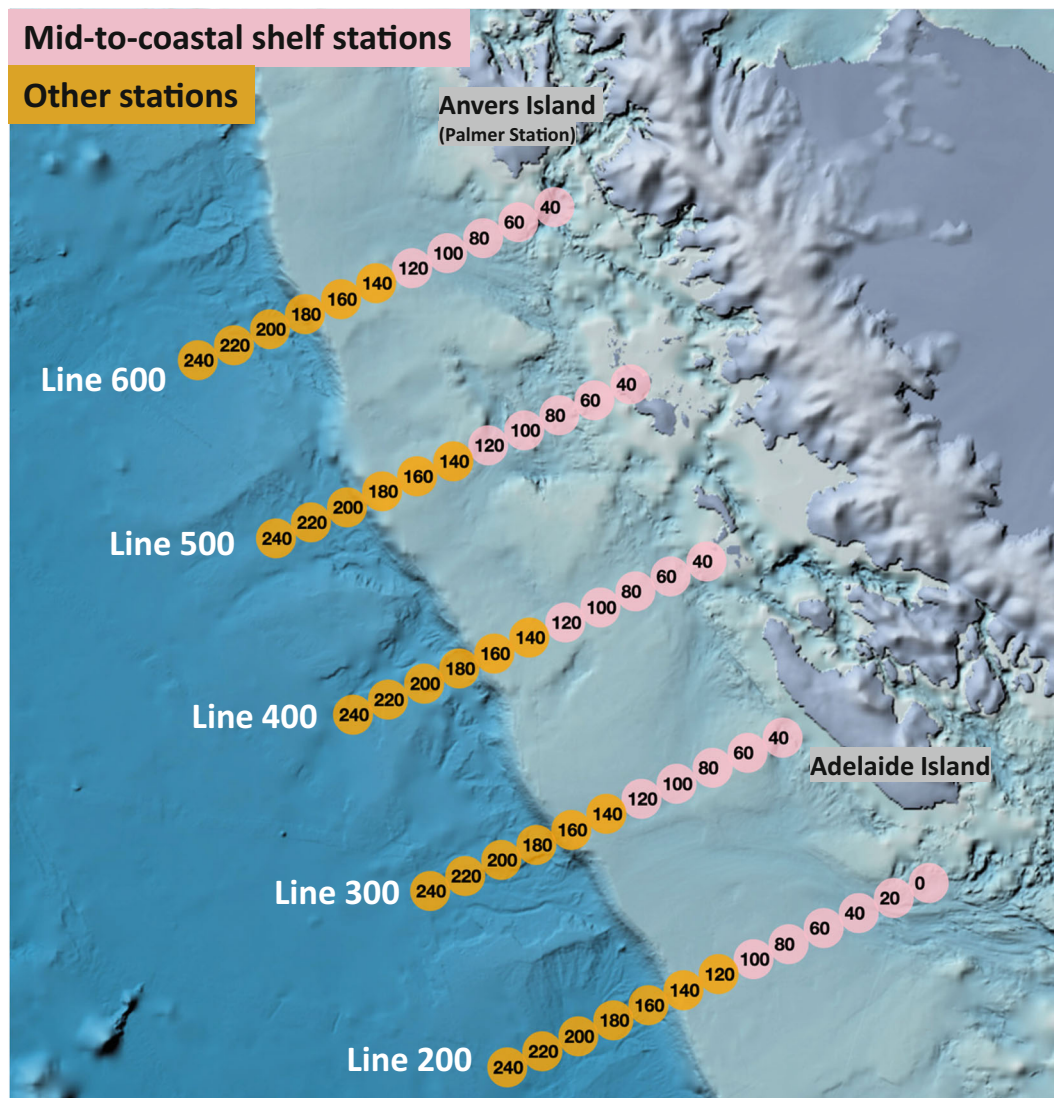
Mid-to-coastal shelf stations
Other stations
Anvers Island
(Palmer Station)

40 60 80 100 120 140 160 180 200 220 240
Line 600

40 60 80 100 120 140 160 180 200 220 240
Line 500

40 60 80 100 120 140 160 180 200 220 240
Line 400

40 60 80 100 120 140 160 180 200 220 240
Adelaide Island
Line 300

0 20 40 60 80 100 120 140 160 180 200 220 240
Line 200